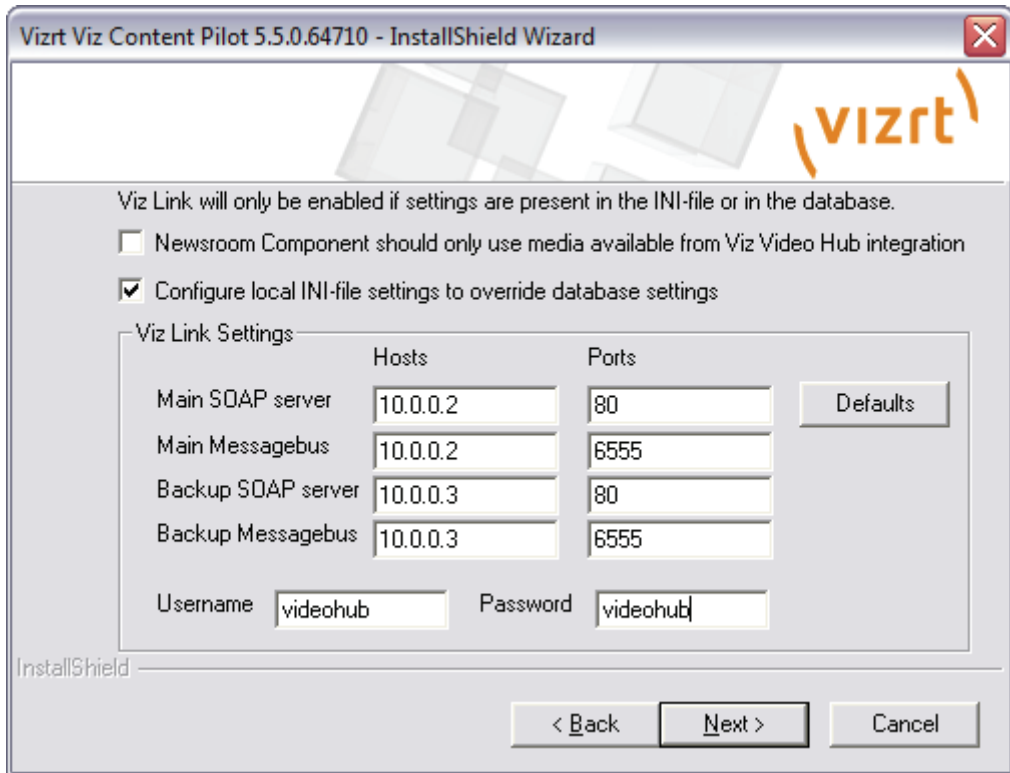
Vizrt Viz Content Pilot 5.5.0.64710 - InstallShield Wizard

vizrt

Viz Link will only be enabled if settings are present in the INI-file or in the database.

Newsroom Component should only use media available from Viz Video Hub integration

Configure local INI-file settings to override database settings

Viz Link Settings

| | Hosts | Ports |
|---|---|---|
| Main SOAP server | 10.0.0.2 | 80 |
| Main Messagebus | 10.0.0.2 | 6555 |
| Backup SOAP server | 10.0.0.3 | 80 |
| Backup Messagebus | 10.0.0.3 | 6555 |

Defaults

Username videohub Password videohub

InstallShield

< Back Next > Cancel